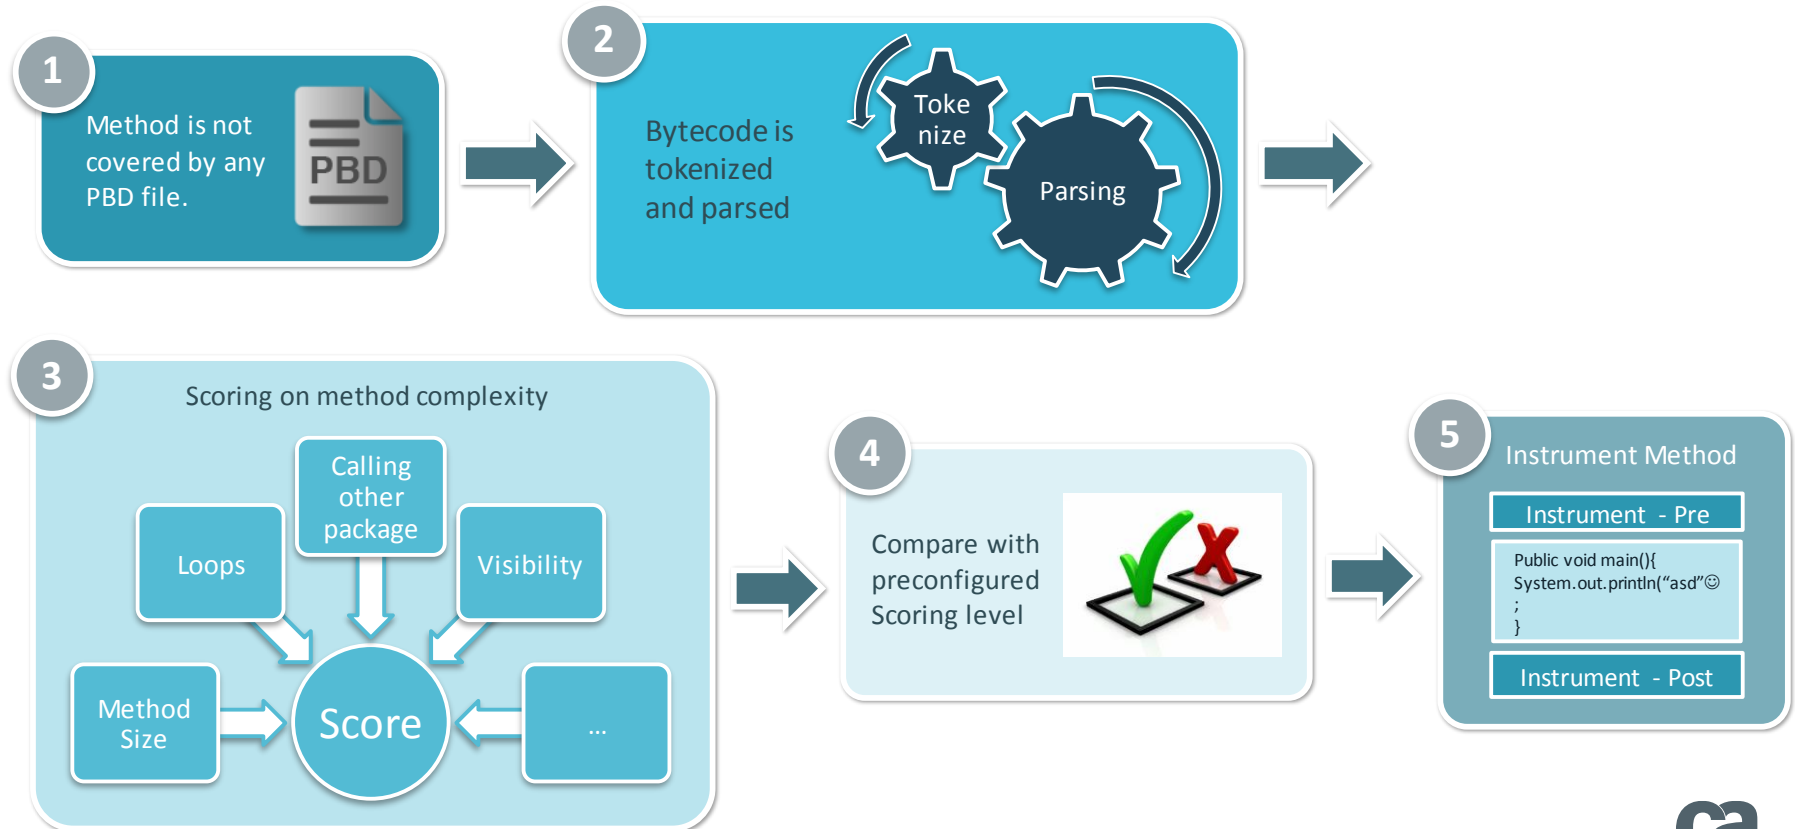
1

Method is not covered by any PBD file.

PBD

2

Bytecode is tokenized and parsed

Toke nize

Parsing

3

Scoring on method complexity

Calling other package

Loops

Visibility

Method Size

Score

...

4

Compare with preconfigured Scoring level

5

Instrument Method

Instrument - Pre

Public void main(){
System.out.println("asd"☺
;
}

Instrument - Post